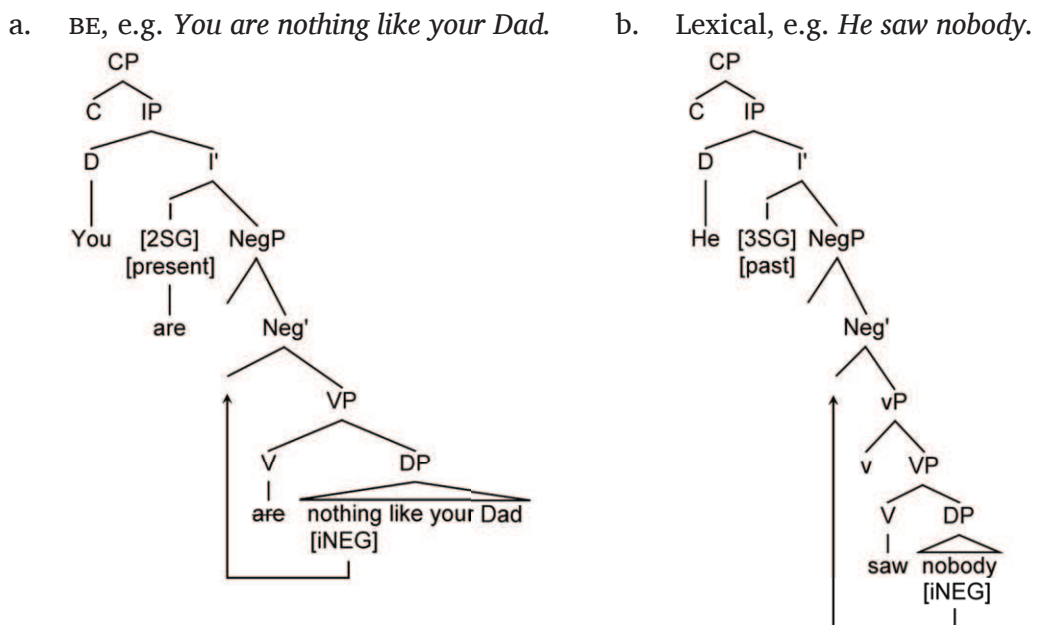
a. BE, e.g. *You are nothing like your Dad.*

CP
C
IP
D
I'
You
I
[2SG]
[present]
are
NegP
Neg'
VP
V
are
DP
nothing like your Dad
[iNEG]

b. Lexical, e.g. *He saw nobody.*

CP
C
IP
D
I'
He
I
[3SG]
[past]
NegP
Neg'
vP
v
VP
V
saw
DP
nobody
[iNEG]